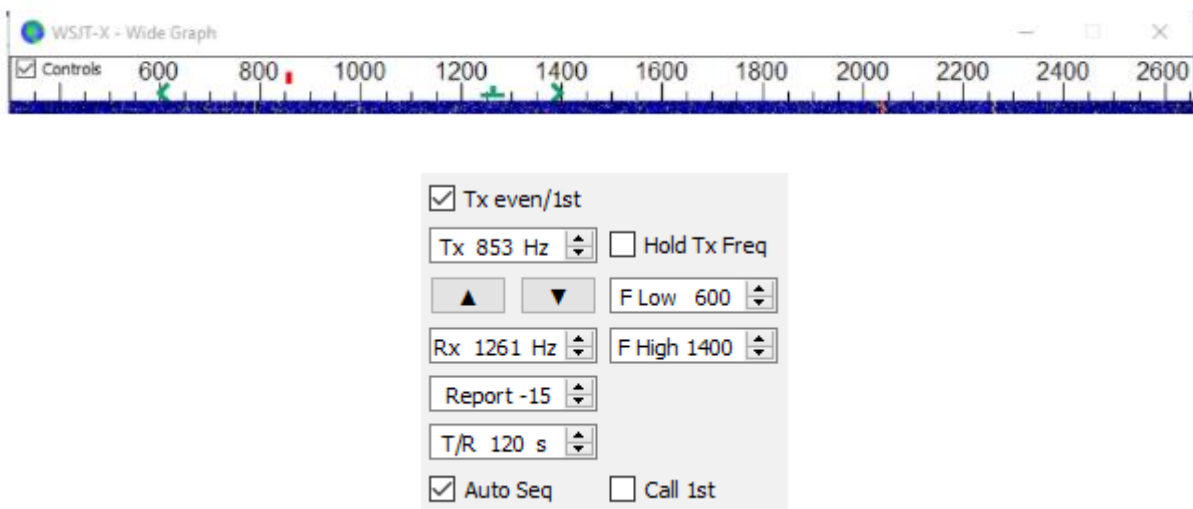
WSJT-X - Wide Graph

Controls 600 800 1000 1200 1400 1600 1800 2000 2200 2400 2600

Tx even/1st

Tx 853 Hz

Hold Tx Freq

▲ ▼

F Low 600

Rx 1261 Hz

F High 1400

Report -15

T/R 120 s

Auto Seq

Call 1st